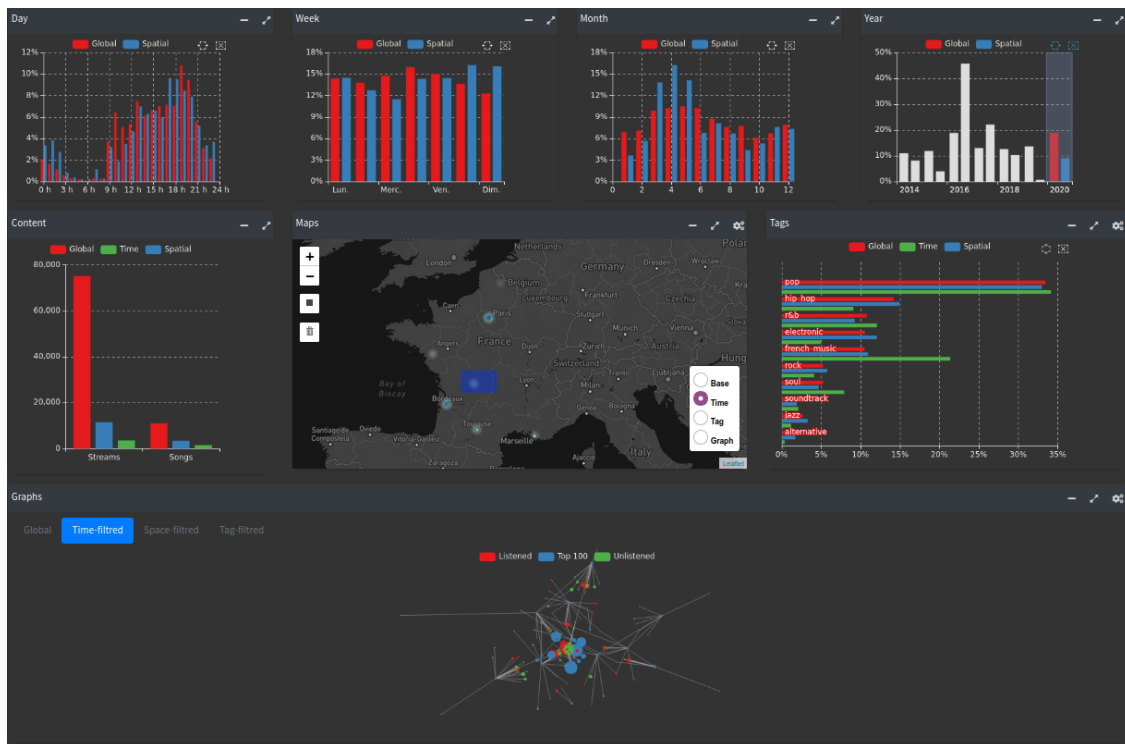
Day

Global Spatial

12%
10%
8%
6%
4%
2%
0%

0 h 3 h 6 h 9 h 12 h 15 h 18 h 21 h 24 h

Week

Global Spatial

18%
15%
12%
9%
6%
3%
0%

Lun. Merc. Ven. Dim.

Month

Global Spatial

18%
15%
12%
9%
6%
3%
0%

0 2 4 6 8 10 12

Year

Global Spatial

50%
40%
30%
20%
10%
0%

2014 2016 2018 2020

Content

Global Time Spatial

80,000
60,000
40,000
20,000
0

Streams Songs

Maps

+
−

Netherlands
London
Belgium
Germany
Dresden
Wrocław
Polar
Luxembourg
Frankfurt
Czechia
Caen
Paris
Stuttgart
Munich
Vienna
Slova
Angers
France
Hung
Switzerland
Ljubljana
Bay of Biscay
Lyon
Milan
Bordeaux
Genoa
Bologna
Toulouse
Santiago de Compostela
Oviedo
Vitoria-Gasteiz
Marseille
Italy
Zaragoza
Barcelona

Base
Time
Tag
Graph

Leaflet

Tags

Global Time Spatial

pop
hip hop
r&b
electronic
french music
rock
soul
soundtrack
jazz
alternative

0% 5% 10% 15% 20% 25% 30% 35%

Graphs

Global Time-filtred Space-filtred Tag-filtred

Listened Top 100 Unlistened